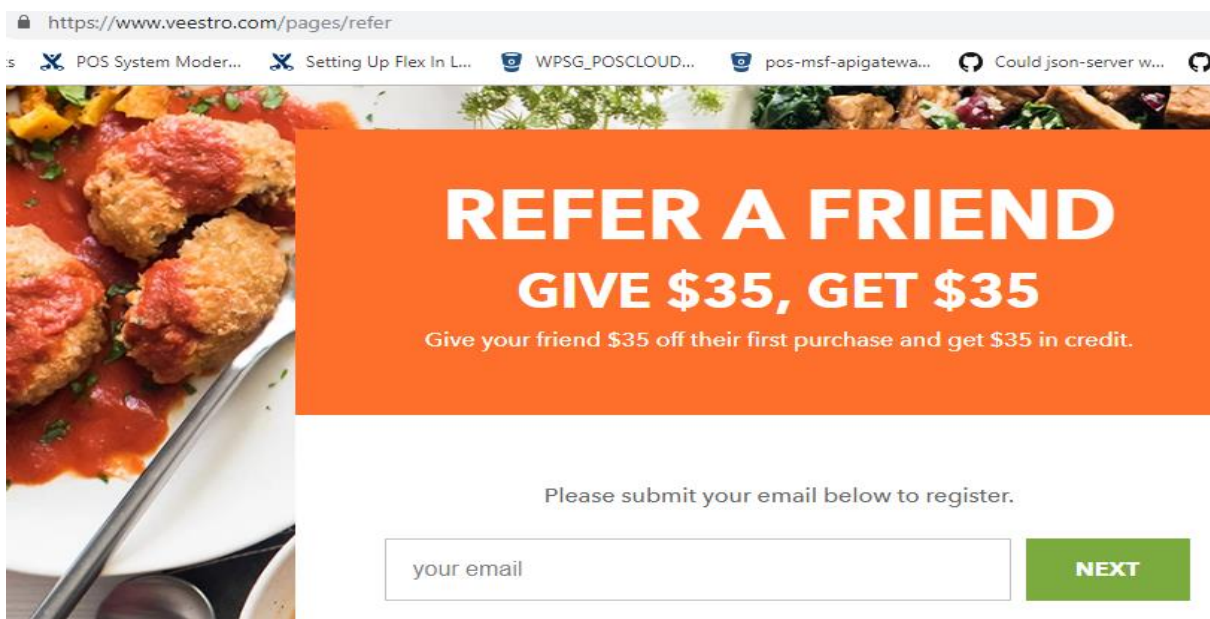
https://www.veestro.com/pages/refer

s POS System Moder... Setting Up Flex In L... WPSG_POSCLOUD... pos-msf-apigatewa... Could json-server w...

REFER A FRIEND

GIVE \$35, GET \$35

Give your friend \$35 off their first purchase and get \$35 in credit.

Please submit your email below to register.

your email

NEXT